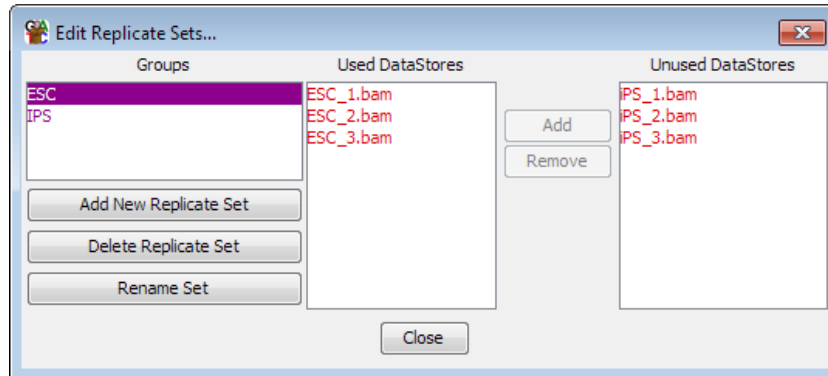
Edit Replicate Sets...

Groups

ESC
IPS

Add New Replicate Set

Delete Replicate Set

Rename Set

Used DataStores

ESC_1.bam
ESC_2.bam
ESC_3.bam

Add

Remove

Unused DataStores

iPS_1.bam
iPS_2.bam
iPS_3.bam

Close